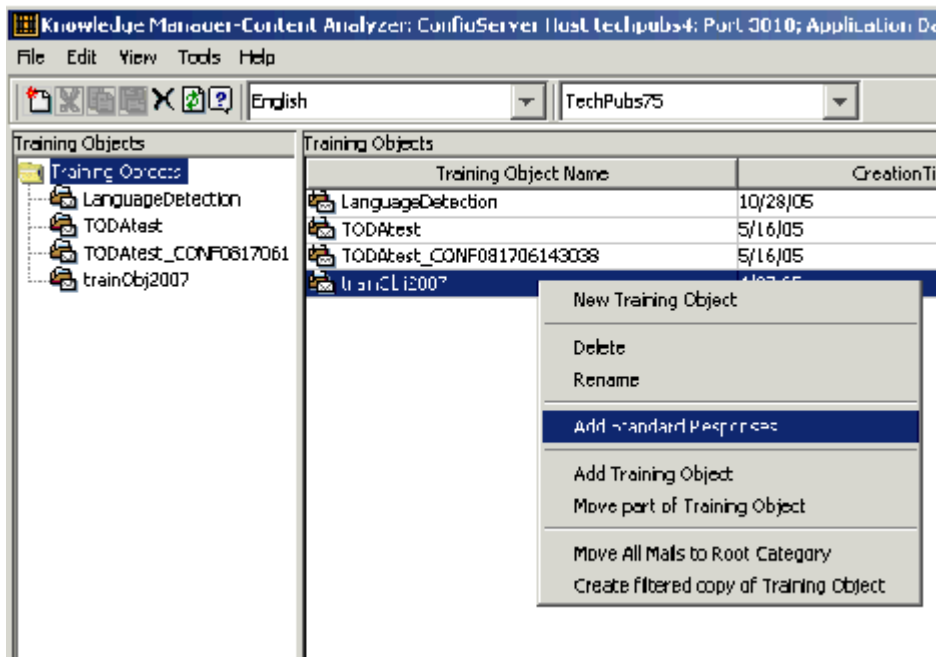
Knowledge Manager-Content Analyzer: ConfigServer Host techpubs4; Port 3010; Application Da

File Edit View Tools Help

English

TechPubs75

Training Objects

Training Objects

LanguageDetection

TODAtest

TODAtest_CONF0817061

trainObj2007

Training Objects

| Training Object Name | CreationTi |
|---|---|
| LanguageDetection | 10/28/05 |
| TODAtest | 5/16/05 |
| TODAtest_CONF081706143038 | 5/16/05 |
| trainObj2007 | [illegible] |

New Training Object

Delete

Rename

Add Standard Responses

Add Training Object

Move part of Training Object

Move All Mails to Root Category

Create filtered copy of Training Object